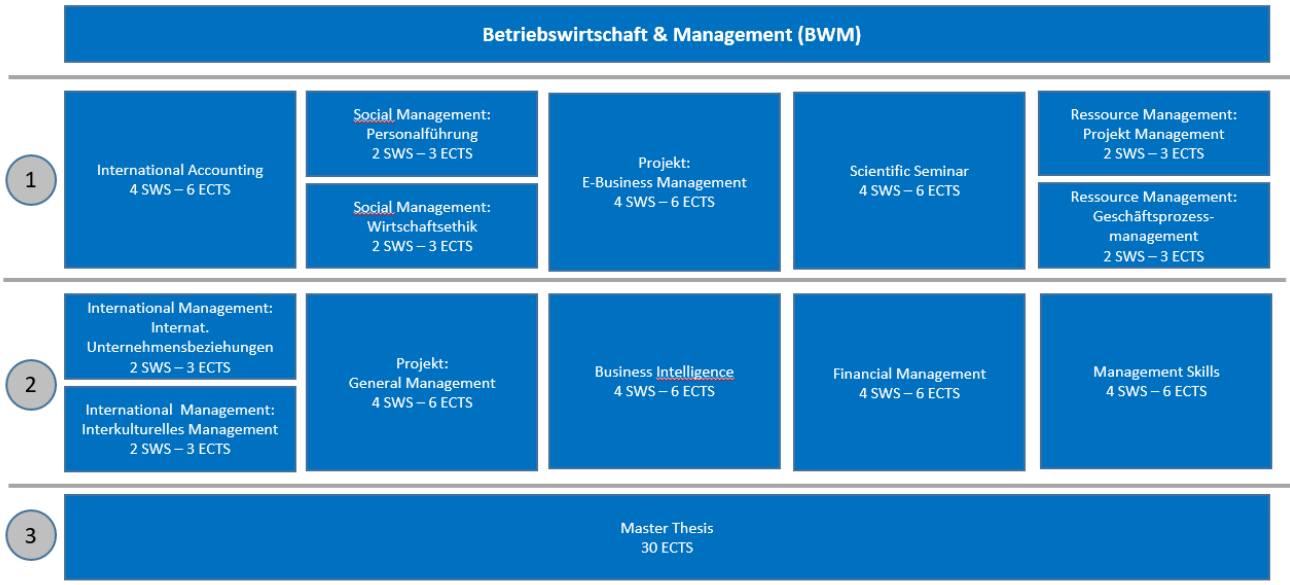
Betriebswirtschaft & Management (BWM)

1

International Accounting
4 SWS – 6 ECTS

Social Management:
Personalführung
2 SWS – 3 ECTS

Social Management:
Wirtschaftsethik
2 SWS – 3 ECTS

Projekt:
E-Business Management
4 SWS – 6 ECTS

Scientific Seminar
4 SWS – 6 ECTS

Ressource Management:
Projekt Management
2 SWS – 3 ECTS

Ressource Management:
Geschäftsprozessmanagement
2 SWS – 3 ECTS

2

International Management:
Internat.
Unternehmensbeziehungen
2 SWS – 3 ECTS

International Management:
Interkulturelles Management
2 SWS – 3 ECTS

Projekt:
General Management
4 SWS – 6 ECTS

Business Intelligence
4 SWS – 6 ECTS

Financial Management
4 SWS – 6 ECTS

Management Skills
4 SWS – 6 ECTS

3

Master Thesis
30 ECTS